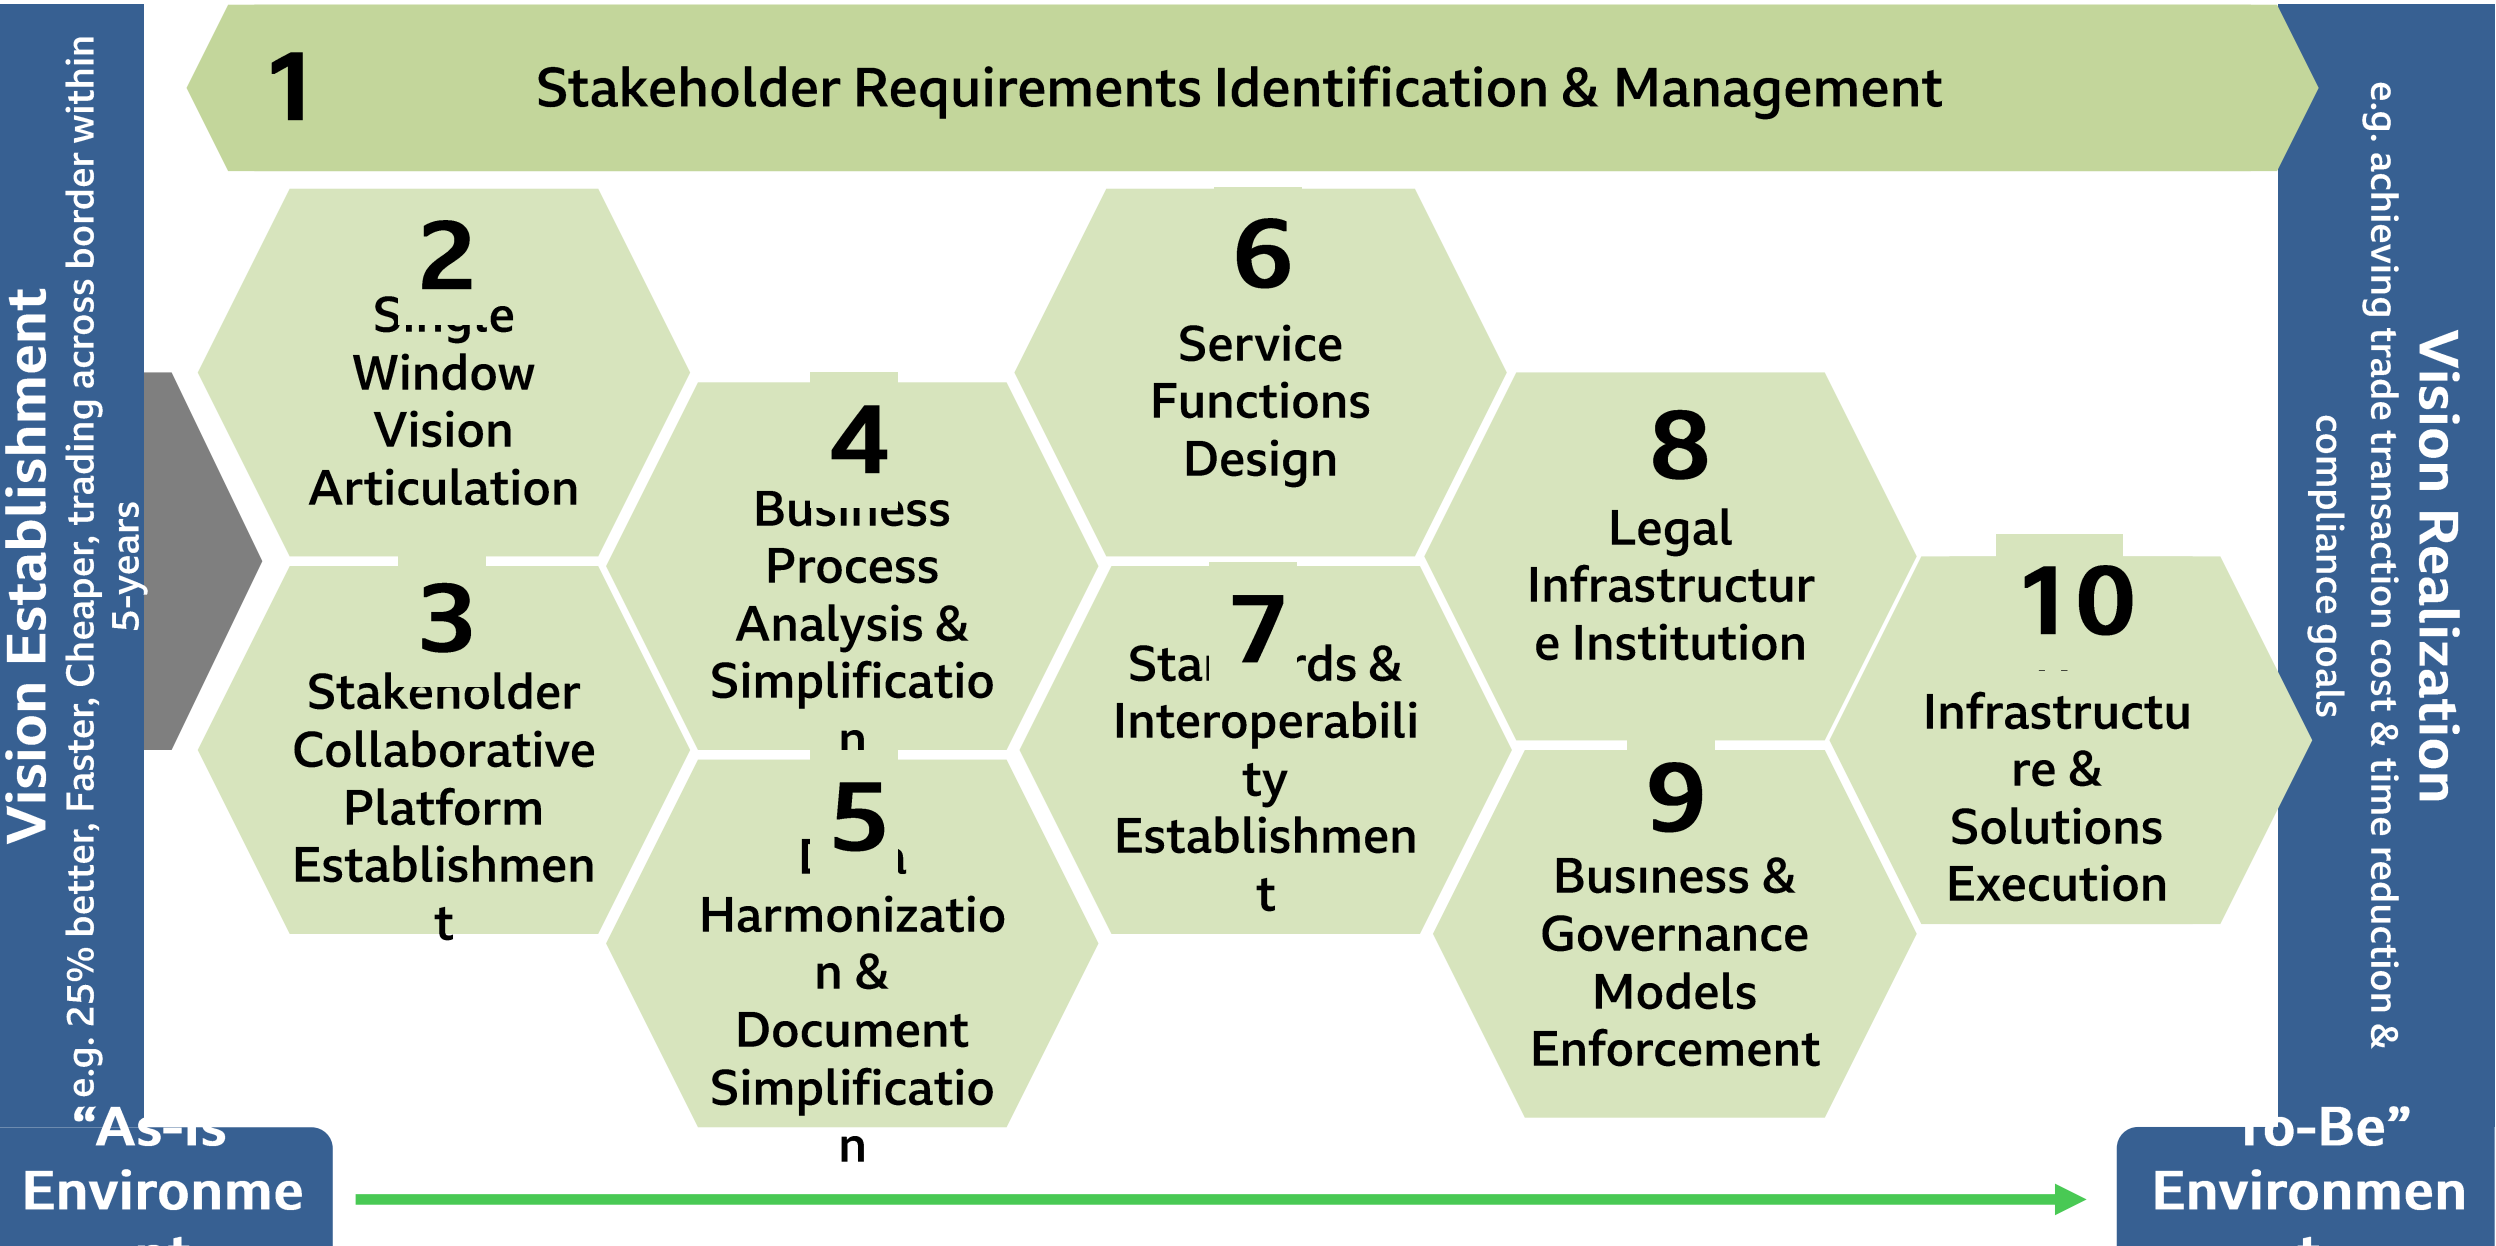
Vision Establishment

e.g. 25% better, Faster, Cheaper, trading across border within 5-years

1 Stakeholder Requirements Identification & Management

2
S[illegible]e Window Vision Articulation

3
Stakenolder Collaborative Platform Establishment

4
Business Process Analysis & Simplification

5
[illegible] Harmonization & Document Simplification

6
Service Functions Design

7
Sta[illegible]rds & Interoperability Establishment

8
Legal Infrastructure Institution

9
Business & Governance Models Enforcement

10
Infrastructure & Solutions Execution

Vision Realization

e.g. achieving trade transaction cost & time reduction & compliance goals

"As-is Environme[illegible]

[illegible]o-Be" Environmen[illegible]